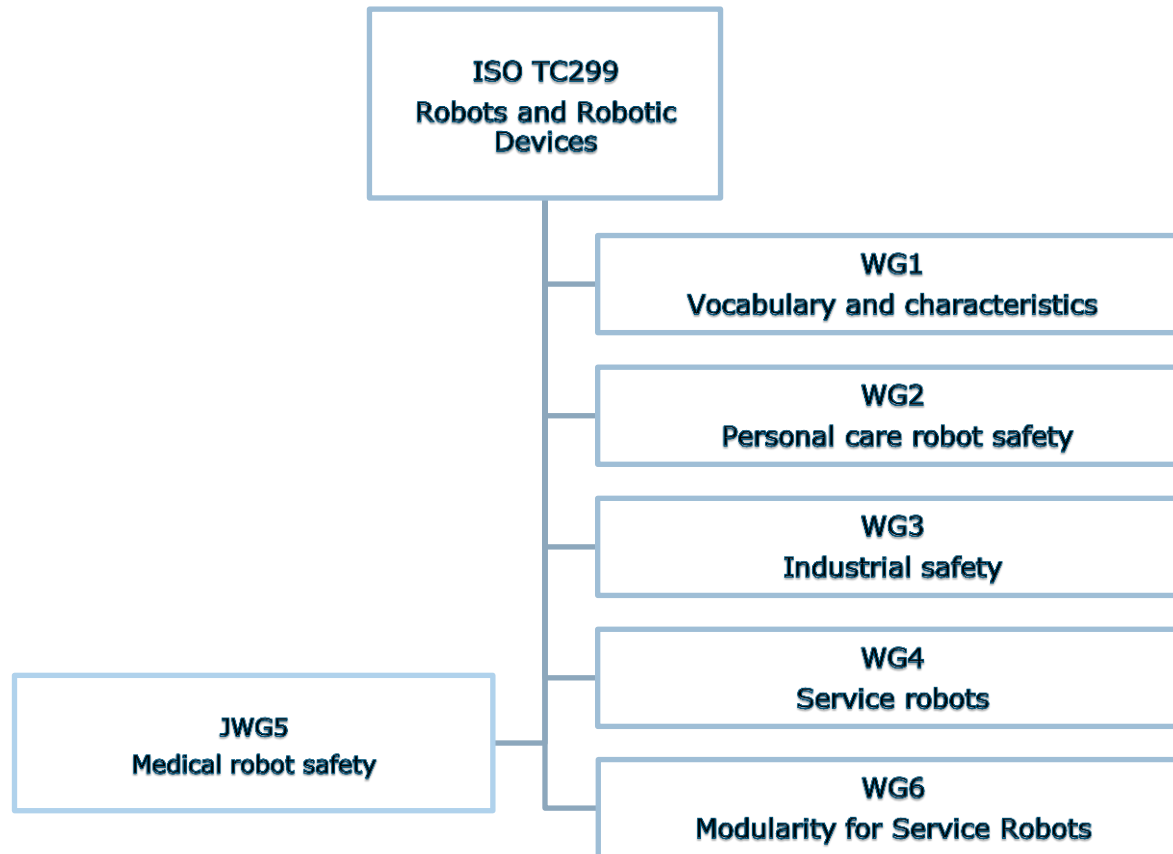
ISO TC299
Robots and Robotic Devices

WG1
Vocabulary and characteristics

WG2
Personal care robot safety

WG3
Industrial safety

WG4
Service robots

JWG5
Medical robot safety

WG6
Modularity for Service Robots